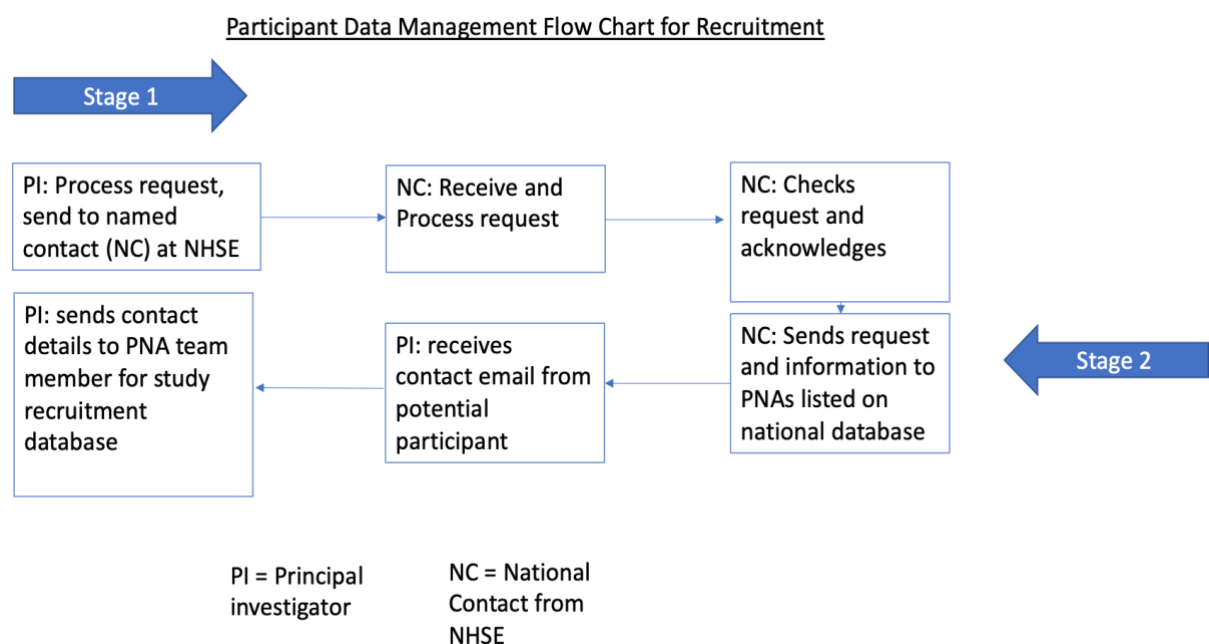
Participant Data Management Flow Chart for Recruitment

Stage 1

PI: Process request, send to named contact (NC) at NHSE

NC: Receive and Process request

NC: Checks request and acknowledges

NC: Sends request and information to PNAs listed on national database

Stage 2

PI: receives contact email from potential participant

PI: sends contact details to PNA team member for study recruitment database

PI = Principal investigator

NC = National Contact from NHSE